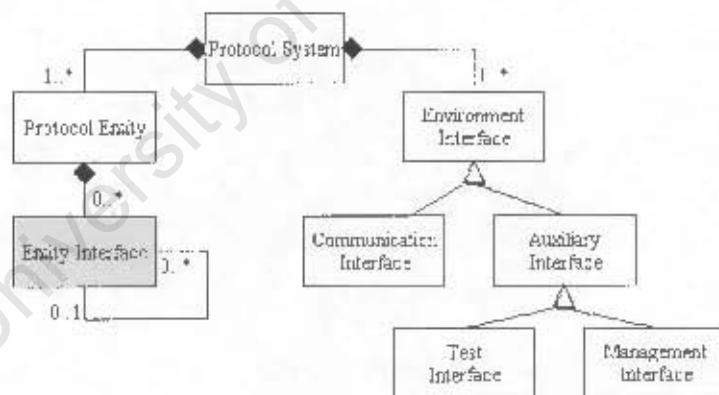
Protocol System

1..*

Protocol Entity

0..*

Entity Interface

0..*

0..1

1..*

Environment Interface

Communication Interface

Auxiliary Interface

Test Interface

Management Interface

University of